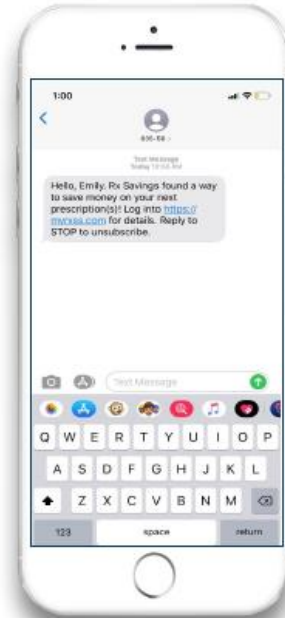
1:00

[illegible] >

Text Message
Today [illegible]

Hello, Emily. Rx Savings found a way to save money on your next prescription(s)! Log into https://myrxss.com for details. Reply to STOP to unsubscribe.

Text Message

Q W E R T Y U I O P
A S D F G H J K L
Z X C V B N M
123 space return